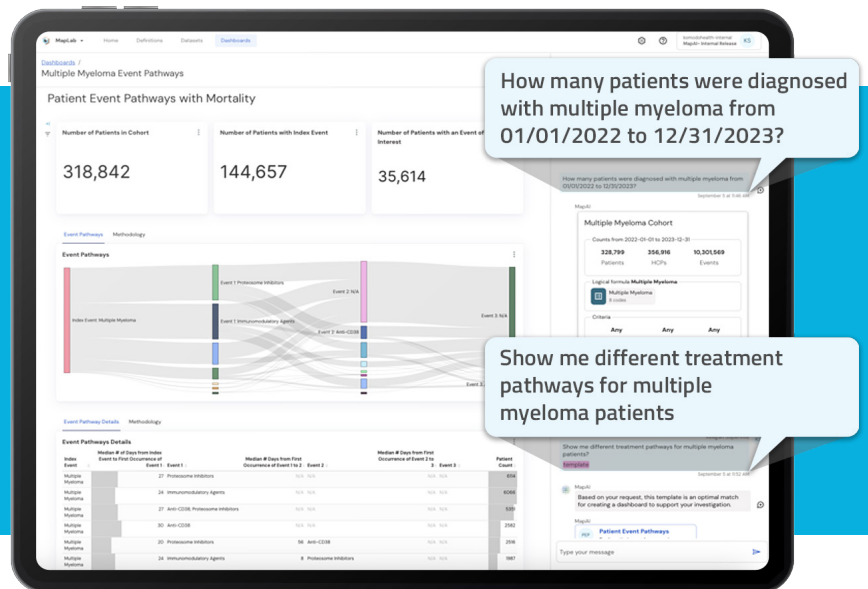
MapLab Home Definitions Datasets Dashboards

komodohealth-internal
MapAI- Internal Release KS

Dashboards /
Multiple Myeloma Event Pathways

Patient Event Pathways with Mortality

How many patients were diagnosed with multiple myeloma from 01/01/2022 to 12/31/2023?

Number of Patients in Cohort
318,842

Number of Patients with Index Event
144,657

Number of Patients with an Event of Interest
35,614

How many patients were diagnosed with multiple myeloma from 01/01/2022 to 12/31/2023?

September 5 at 11:46 AM

MapAI

Multiple Myeloma Cohort

Counts from 2022-01-01 to 2023-12-31

| 328,799 | 356,916 | 10,501,569 |
|---|---|---|
| Patients | HCPs | Events |

Logical formula Multiple Myeloma
Multiple Myeloma
6 codes

Criteria
Any Any Any

Event Pathways Methodology

Event Pathways

Index Event: Multiple Myeloma
Event 1: Proteasome Inhibitors
Event 1: Immunomodulatory Agents
Event 2: N/A
Event 2: Anti-CD38
Event 3: N/A

Show me different treatment pathways for multiple myeloma patients

Show me different treatment pathways for multiple myeloma patients?

template

September 5 at 11:52 AM

MapAI
Based on your request, this template is an optimal match for creating a dashboard to support your investigation.

MapAI
PDF Patient Event Pathways

Type your message

Event Pathway Details Methodology

Event Pathways Details

| Index Event | Median # of Days from Index Event to First Occurrence of Event 1 | Event 1 | Median # of Days from First Occurrence of Event 1 to 2 | Event 2 | Median # of Days from First Occurrence of Event 2 to 3 | Event 3 | Patient Count |
|---|---|---|---|---|---|---|---|
| Multiple Myeloma | 27 | Proteasome Inhibitors | N/A | N/A | N/A | N/A | 8114 |
| Multiple Myeloma | 24 | Immunomodulatory Agents | N/A | N/A | N/A | N/A | 6066 |
| Multiple Myeloma | 27 | Anti-CD38, Proteasome Inhibitors | N/A | N/A | N/A | N/A | 3313 |
| Multiple Myeloma | 21 | Anti-CD38 | N/A | N/A | N/A | N/A | 2582 |
| Multiple Myeloma | 20 | Proteasome Inhibitors | 56 | Anti-CD38 | N/A | N/A | 2516 |
| Multiple Myeloma | 24 | Immunomodulatory Agents | 8 | Proteasome Inhibitors | N/A | N/A | 1987 |